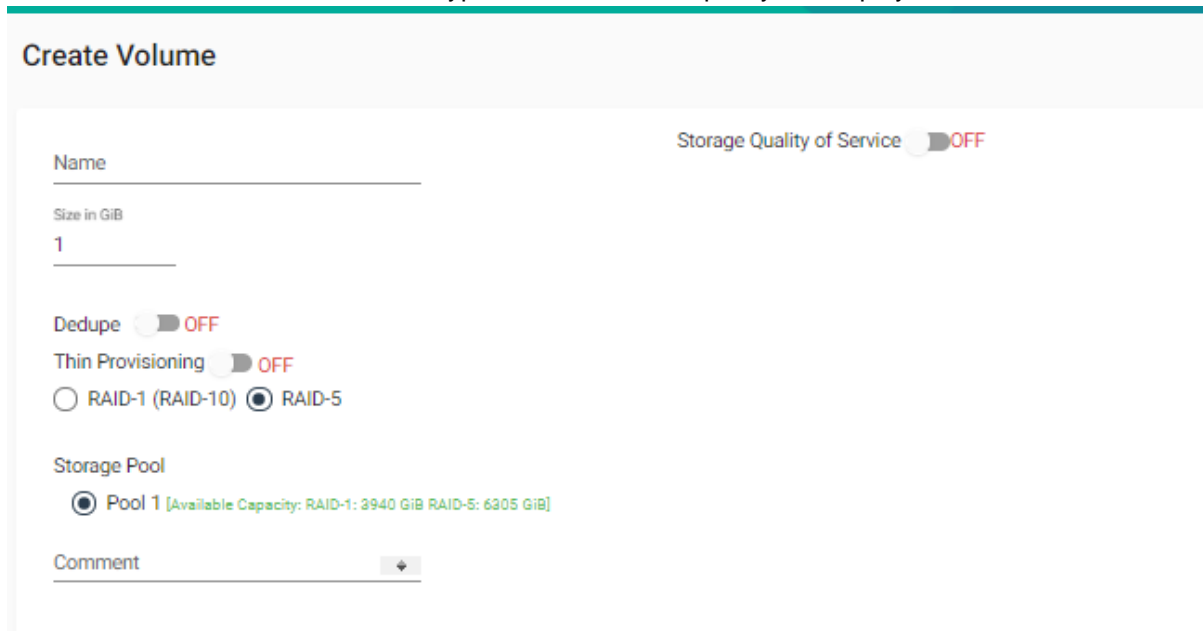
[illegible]

Create Volume

Storage Quality of Service OFF

Name

Size in GiB
1

Dedupe OFF
Thin Provisioning OFF
RAID-1 (RAID-10) RAID-5

Storage Pool
Pool 1 [Available Capacity: RAID-1: 3940 GiB RAID-5: 6305 GiB]

Comment